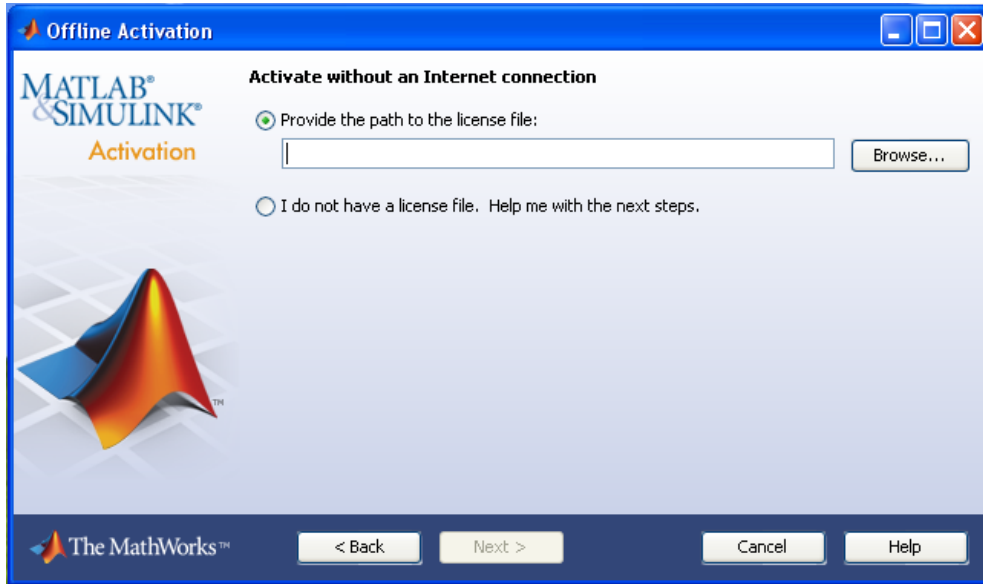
Offline Activation

MATLAB®
&SIMULINK®
Activation

Activate without an Internet connection

Provide the path to the license file:

Browse...

I do not have a license file. Help me with the next steps.

TM

The MathWorks™

< Back

Next >

Cancel

Help